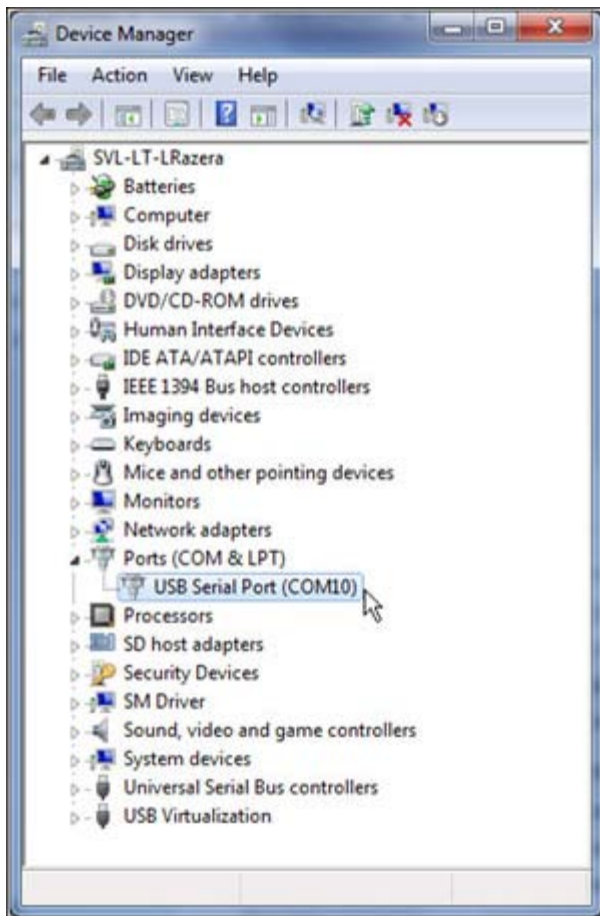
Device Manager

File Action View Help

SVL-LT-LRazera
Batteries
Computer
Disk drives
Display adapters
DVD/CD-ROM drives
Human Interface Devices
IDE ATA/ATAPI controllers
IEEE 1394 Bus host controllers
Imaging devices
Keyboards
Mice and other pointing devices
Monitors
Network adapters
Ports (COM & LPT)
USB Serial Port (COM10)
Processors
SD host adapters
Security Devices
SM Driver
Sound, video and game controllers
System devices
Universal Serial Bus controllers
USB Virtualization